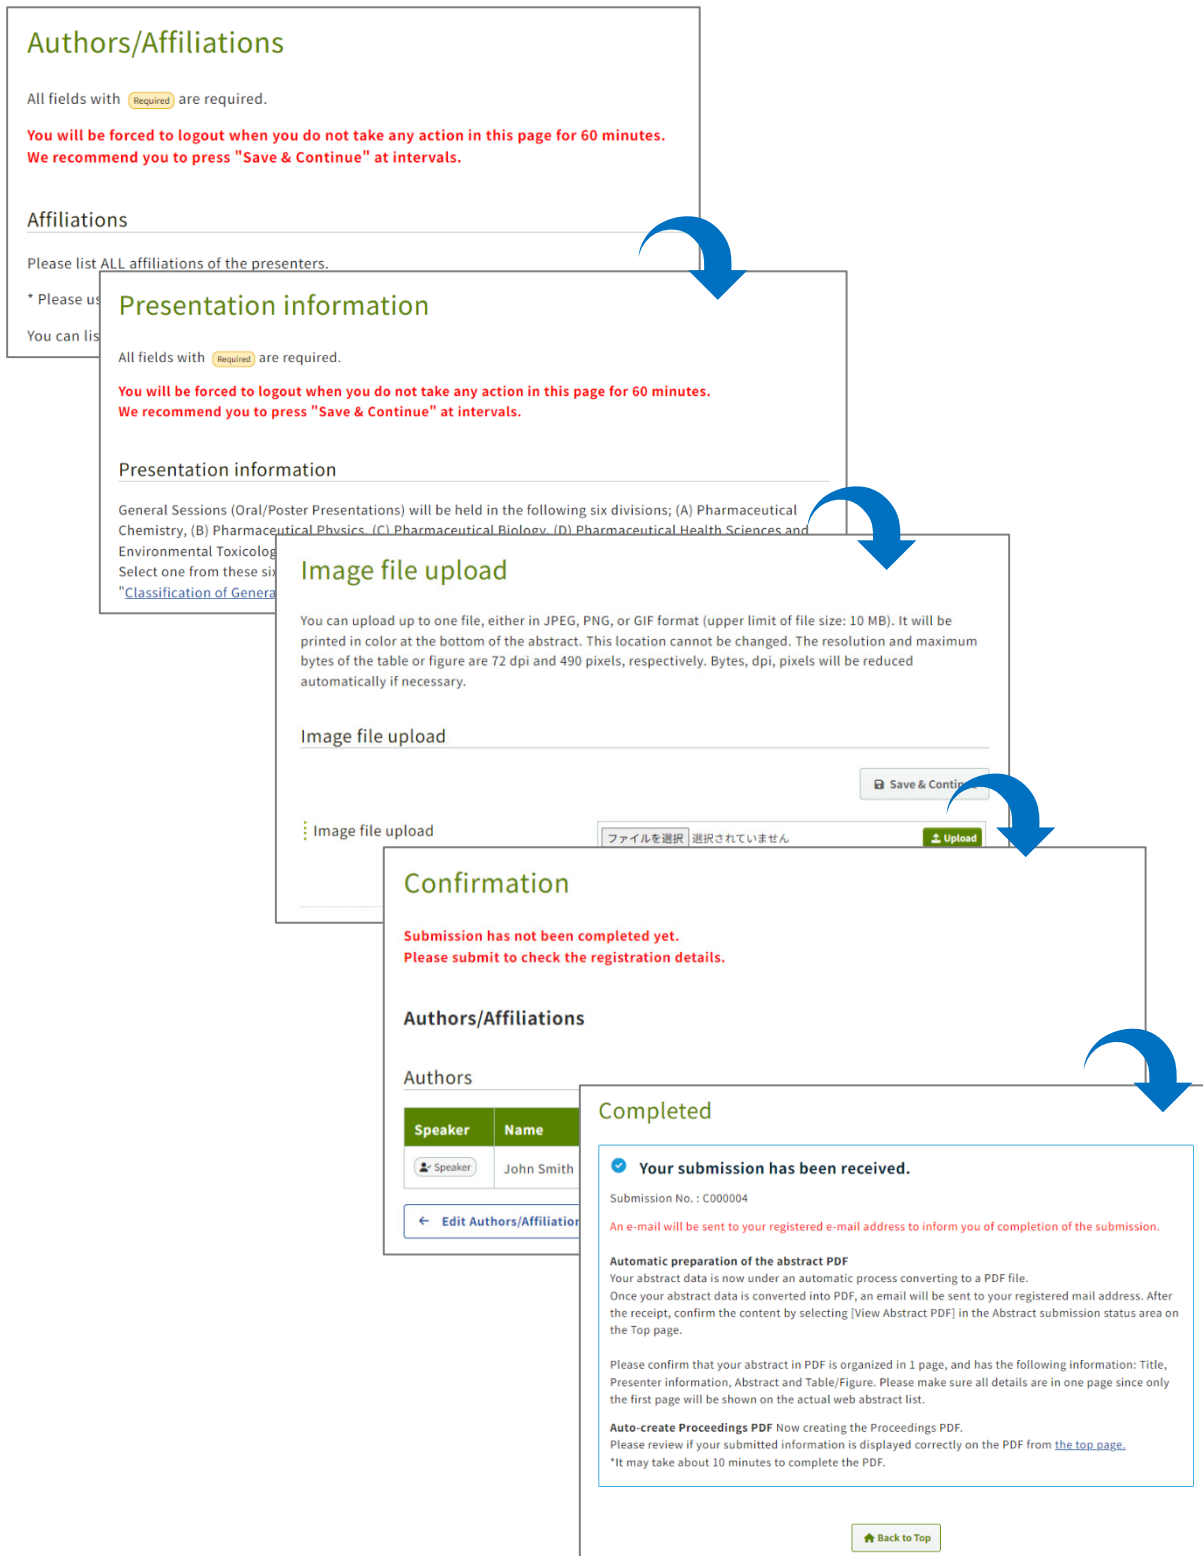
Authors/Affiliations

All fields with Required are required.

You will be forced to logout when you do not take any action in this page for 60 minutes.
We recommend you to press "Save & Continue" at intervals.

Affiliations

Please list ALL affiliations of the presenters.

* Please us

You can lis

Presentation information

All fields with Required are required.

You will be forced to logout when you do not take any action in this page for 60 minutes.
We recommend you to press "Save & Continue" at intervals.

Presentation information

General Sessions (Oral/Poster Presentations) will be held in the following six divisions; (A) Pharmaceutical Chemistry, (B) Pharmaceutical Physics, (C) Pharmaceutical Biology, (D) Pharmaceutical Health Sciences and Environmental Toxicolog
Select one from these six
"Classification of Genera

Image file upload

You can upload up to one file, either in JPEG, PNG, or GIF format (upper limit of file size: 10 MB). It will be printed in color at the bottom of the abstract. This location cannot be changed. The resolution and maximum bytes of the table or figure are 72 dpi and 490 pixels, respectively. Bytes, dpi, pixels will be reduced automatically if necessary.

Image file upload

Save & Contin

Image file upload

ファイルを選択 選択されていません

Upload

Confirmation

Submission has not been completed yet.
Please submit to check the registration details.

Authors/Affiliations

Authors

| Speaker | Name |
|---|---|
| Speaker | John Smith |

Edit Authors/Affiliation

Completed

Your submission has been received.

Submission No. : C000004

An e-mail will be sent to your registered e-mail address to inform you of completion of the submission.

Automatic preparation of the abstract PDF
Your abstract data is now under an automatic process converting to a PDF file.
Once your abstract data is converted into PDF, an email will be sent to your registered mail address. After the receipt, confirm the content by selecting [View Abstract PDF] in the Abstract submission status area on the Top page.

Please confirm that your abstract in PDF is organized in 1 page, and has the following information: Title, Presenter information, Abstract and Table/Figure. Please make sure all details are in one page since only the first page will be shown on the actual web abstract list.

Auto-create Proceedings PDF Now creating the Proceedings PDF.
Please review if your submitted information is displayed correctly on the PDF from the top page.
*It may take about 10 minutes to complete the PDF.

Back to Top